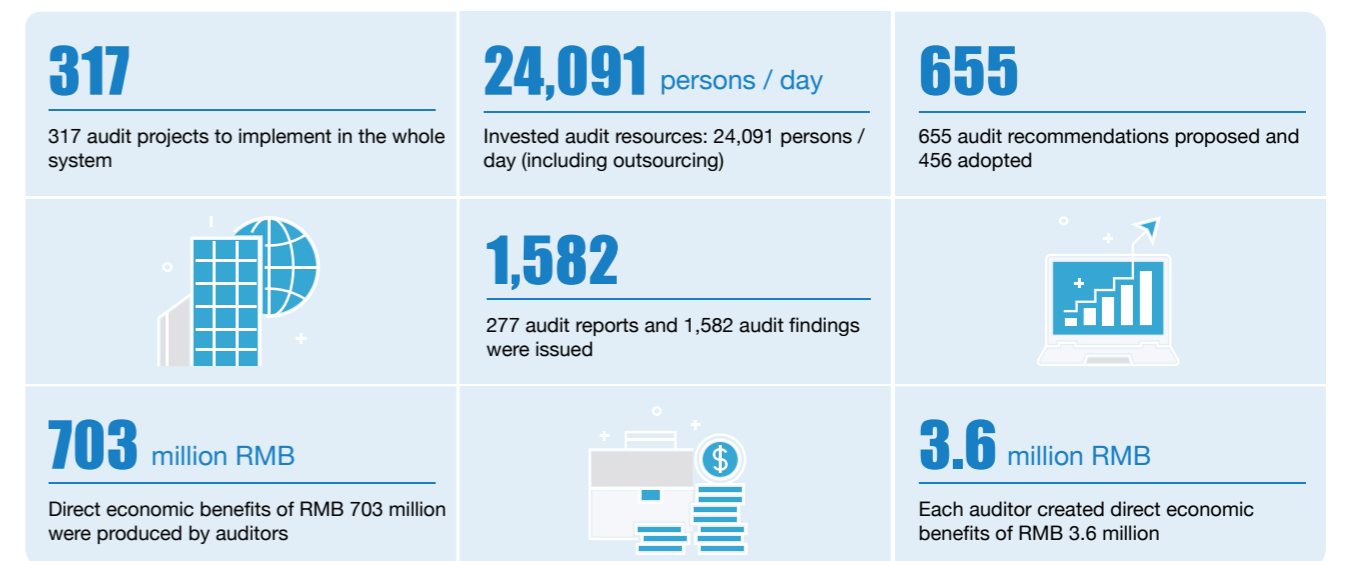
317

317 audit projects to implement in the whole system

24,091 persons / day

Invested audit resources: 24,091 persons / day (including outsourcing)

655

655 audit recommendations proposed and 456 adopted

1,582

277 audit reports and 1,582 audit findings were issued

703 million RMB

Direct economic benefits of RMB 703 million were produced by auditors

$

3.6 million RMB

Each auditor created direct economic benefits of RMB 3.6 million